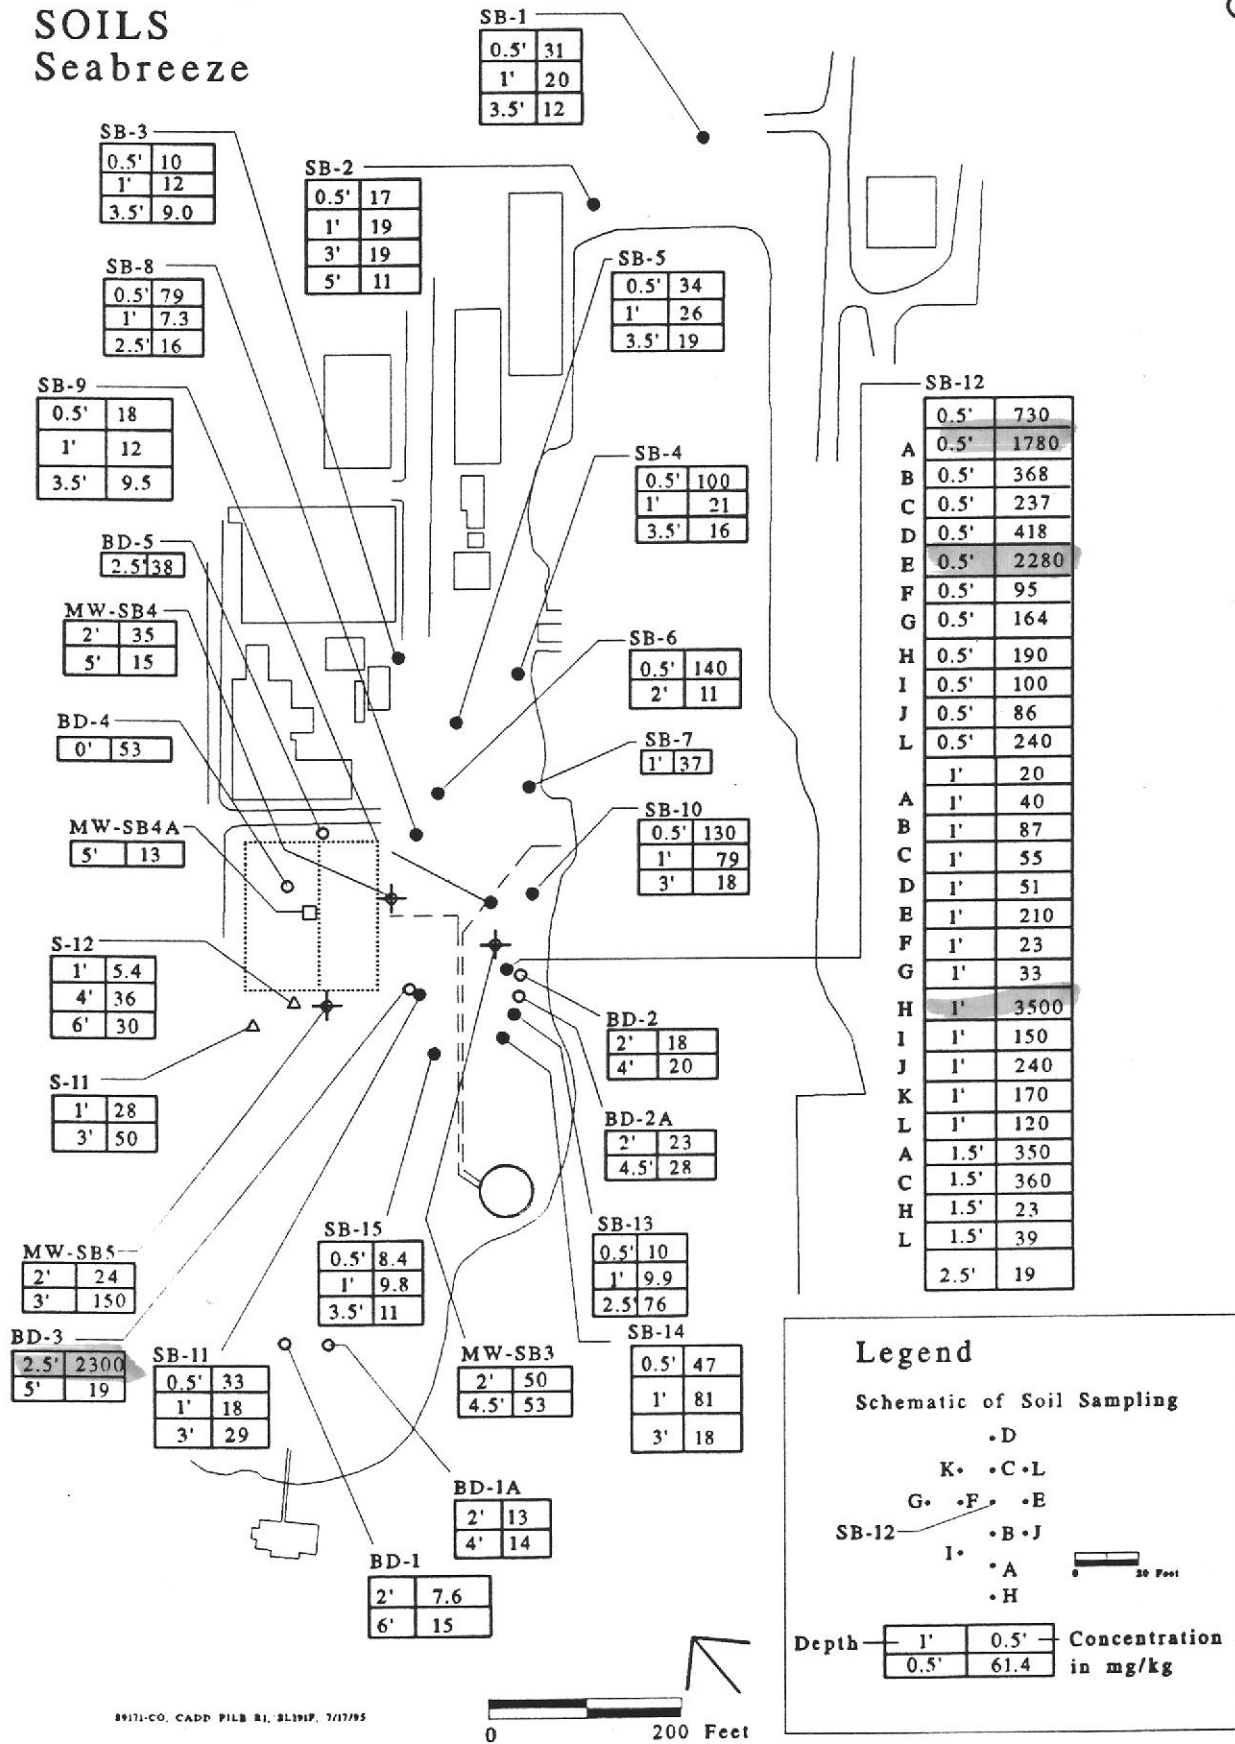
SOILS
Seabreeze

SB-1
| 0.5' | 31 |
|---|---|
| 1' | 20 |
| 3.5' | 12 |

SB-3
| 0.5' | 10 |
|---|---|
| 1' | 12 |
| 3.5' | 9.0 |

SB-2
| 0.5' | 17 |
|---|---|
| 1' | 19 |
| 3' | 19 |
| 5' | 11 |

SB-8
| 0.5' | 79 |
|---|---|
| 1' | 7.3 |
| 2.5' | 16 |

SB-5
| 0.5' | 34 |
|---|---|
| 1' | 26 |
| 3.5' | 19 |

SB-9
| 0.5' | 18 |
|---|---|
| 1' | 12 |
| 3.5' | 9.5 |

SB-12
| | 0.5' | 730 |
|---|---|---|
| A | 0.5' | 1780 |
| B | 0.5' | 368 |
| C | 0.5' | 237 |
| D | 0.5' | 418 |
| E | 0.5' | 2280 |
| F | 0.5' | 95 |
| G | 0.5' | 164 |
| H | 0.5' | 190 |
| I | 0.5' | 100 |
| J | 0.5' | 86 |
| L | 0.5' | 240 |
| | 1' | 20 |
| A | 1' | 40 |
| B | 1' | 87 |
| C | 1' | 55 |
| D | 1' | 51 |
| E | 1' | 210 |
| F | 1' | 23 |
| G | 1' | 33 |
| H | 1' | 3500 |
| I | 1' | 150 |
| J | 1' | 240 |
| K | 1' | 170 |
| L | 1' | 120 |
| A | 1.5' | 350 |
| C | 1.5' | 360 |
| H | 1.5' | 23 |
| L | 1.5' | 39 |
| | 2.5' | 19 |

SB-4
| 0.5' | 100 |
|---|---|
| 1' | 21 |
| 3.5' | 16 |

BD-5
| 2.5' | 38 |
|---|---|

MW-SB4
| 2' | 35 |
|---|---|
| 5' | 15 |

SB-6
| 0.5' | 140 |
|---|---|
| 2' | 11 |

BD-4
| 0' | 53 |
|---|---|

SB-7
| 1' | 37 |
|---|---|

SB-10
| 0.5' | 130 |
|---|---|
| 1' | 79 |
| 3' | 18 |

MW-SB4A
| 5' | 13 |
|---|---|

S-12
| 1' | 5.4 |
|---|---|
| 4' | 36 |
| 6' | 30 |

BD-2
| 2' | 18 |
|---|---|
| 4' | 20 |

S-11
| 1' | 28 |
|---|---|
| 3' | 50 |

BD-2A
| 2' | 23 |
|---|---|
| 4.5' | 28 |

SB-15
| 0.5' | 8.4 |
|---|---|
| 1' | 9.8 |
| 3.5' | 11 |

SB-13
| 0.5' | 10 |
|---|---|
| 1' | 9.9 |
| 2.5' | 76 |

MW-SB5
| 2' | 24 |
|---|---|
| 3' | 150 |

SB-14
| 0.5' | 47 |
|---|---|
| 1' | 81 |
| 3' | 18 |

BD-3
| 2.5' | 2300 |
|---|---|
| 5' | 19 |

SB-11
| 0.5' | 33 |
|---|---|
| 1' | 18 |
| 3' | 29 |

MW-SB3
| 2' | 50 |
|---|---|
| 4.5' | 53 |

BD-1A
| 2' | 13 |
|---|---|
| 4' | 14 |

BD-1
| 2' | 7.6 |
|---|---|
| 6' | 15 |

Legend
Schematic of Soil Sampling
D K C L G F E SB-12 B J I A H
0 20 Feet
Depth 1' 0.5' Concentration in mg/kg
0.5' 61.4

89171-CO. CADD FILE R1, SL191P, 7/17/95
0 200 Feet